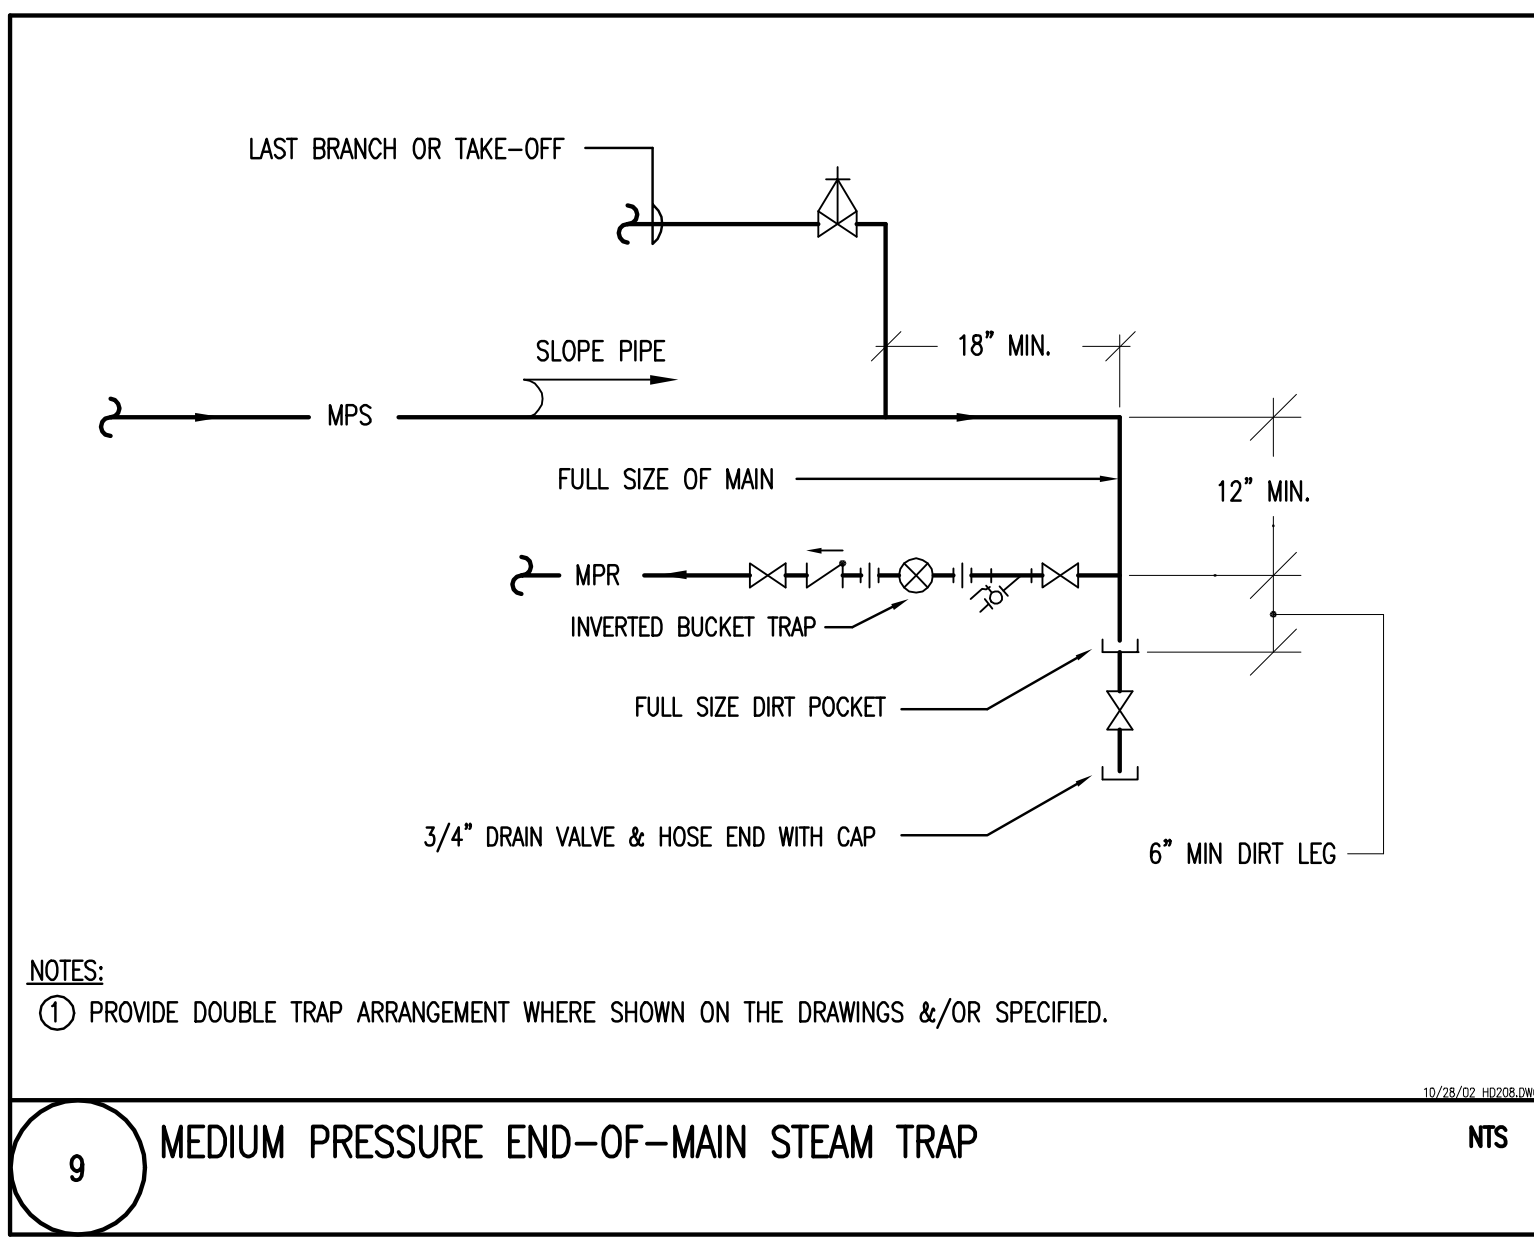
LAST BRANCH OR TAKE-OFF

SLOPE PIPE

18" MIN.

MPS

FULL SIZE OF MAIN

12" MIN.

MPR

INVERTED BUCKET TRAP

FULL SIZE DIRT POCKET

3/4" DRAIN VALVE & HOSE END WITH CAP

6" MIN DIRT LEG

NOTES:

① PROVIDE DOUBLE TRAP ARRANGEMENT WHERE SHOWN ON THE DRAWINGS &/OR SPECIFIED.

10/28/02 HD208.DW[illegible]

9

MEDIUM PRESSURE END-OF-MAIN STEAM TRAP

NTS